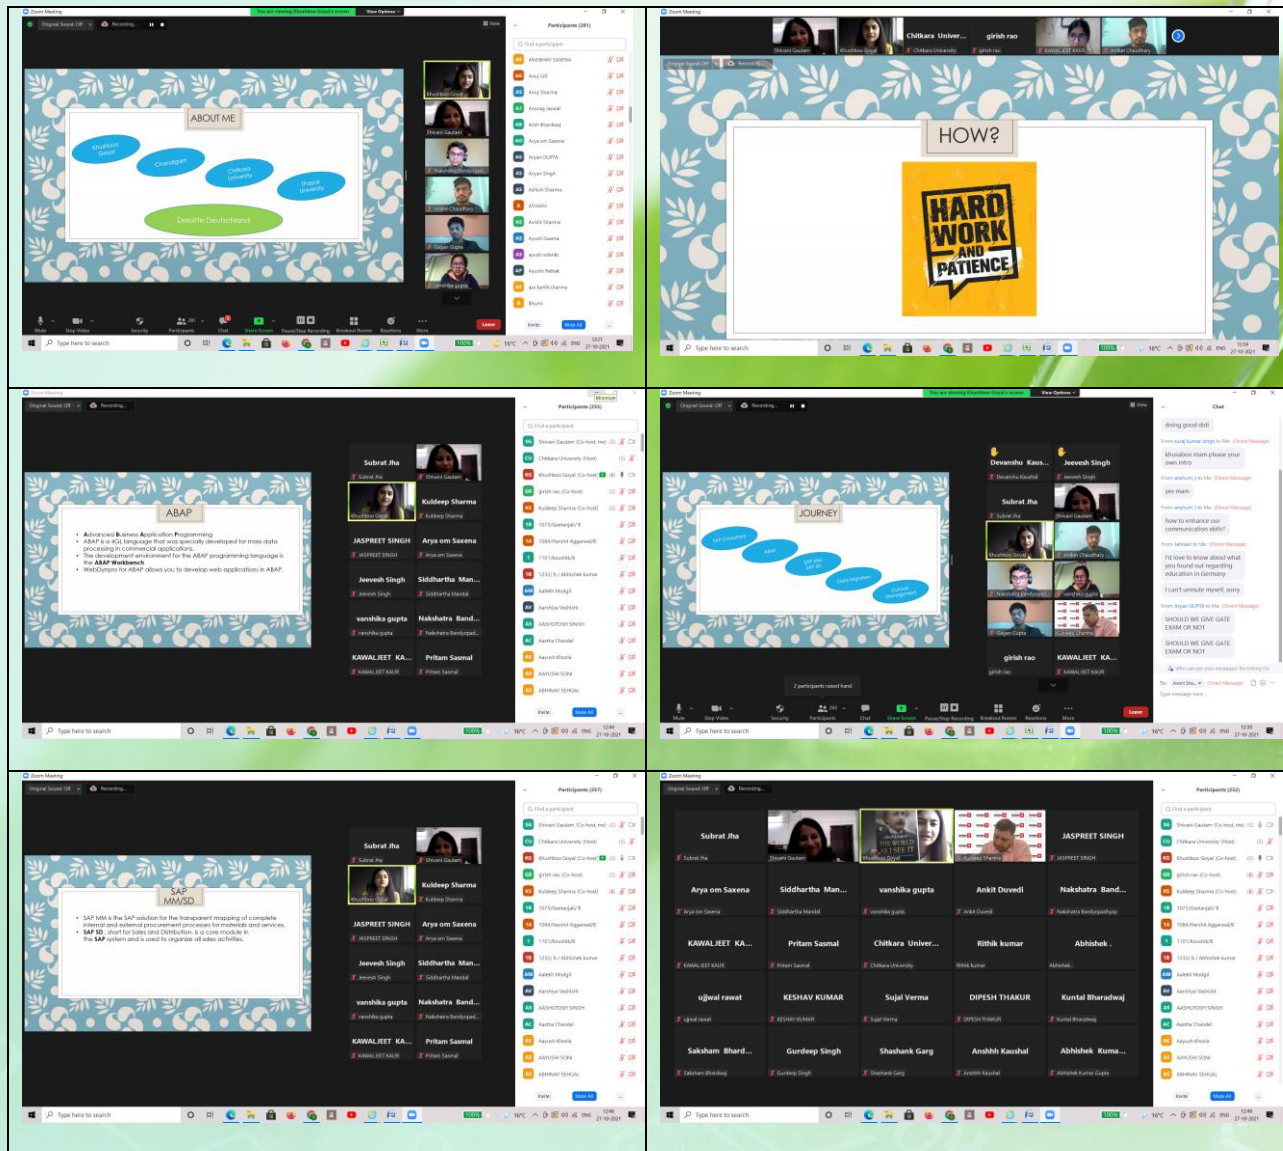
ABOUT ME

Khushboo Goyal

Chandigarh

Chitkara University

Thapar University

Deloitte Deutschland

Participants (201)

HOW?

HARD WORK AND PATIENCE

Shivani Gautam

Khushboo Goyal

Chitkara Univer...

girish rao

ABAP

• Advanced Business Application Programming
• ABAP is a 4GL language that was specially developed for mass data processing in commercial applications.
• The development environment for the ABAP programming language is the ABAP Workbench
• WebDynpro for ABAP allows you to develop web applications in ABAP.

Subrat Jha

Kuldeep Sharma

JASPREET SINGH

Arya om Saxena

Jeevesh Singh

Siddhartha Man...

vanshika gupta

Nakshatra Band...

KAWALJEET KA...

Pritam Sasmal

JOURNEY

Devanshu Kaus...

Jeevesh Singh

Subrat Jha

girish rao

KAWALJEET KA...

Chat

doing good didi

khusaboo mam please your own intro

yes mam

how to enhance our communication skills?

I'd love to know about what you found out regarding education in Germany

I can't unmute myself, sorry

SHOULD WE GIVE GATE EXAM OR NOT

SHOULD WE GIVE GATE EXAM OR NOT

2 participants raised hand

SAP MM/SD

• SAP MM is the SAP solution for the transparent mapping of complete internal and external procurement processes for materials and services.
• SAP SD : short for Sales and Distribution, is a core module in the SAP system and is used to organize all sales activities.

Participants (257)

Participants (252)

Subrat Jha

JASPREET SINGH

Arya om Saxena

Siddhartha Man...

vanshika gupta

Ankit Duvedi

Nakshatra Band...

KAWALJEET KA...

Pritam Sasmal

Chitkara Univer...

Rithik kumar

Abhishek .

ujjwal rawat

KESHAV KUMAR

Sujal Verma

DIPESH THAKUR

Kuntal Bharadwaj

Saksham Bhard...

Gurdeep Singh

Shashank Garg

Anshhh Kaushal

Abhishek Kuma...

Type here to search

Leave